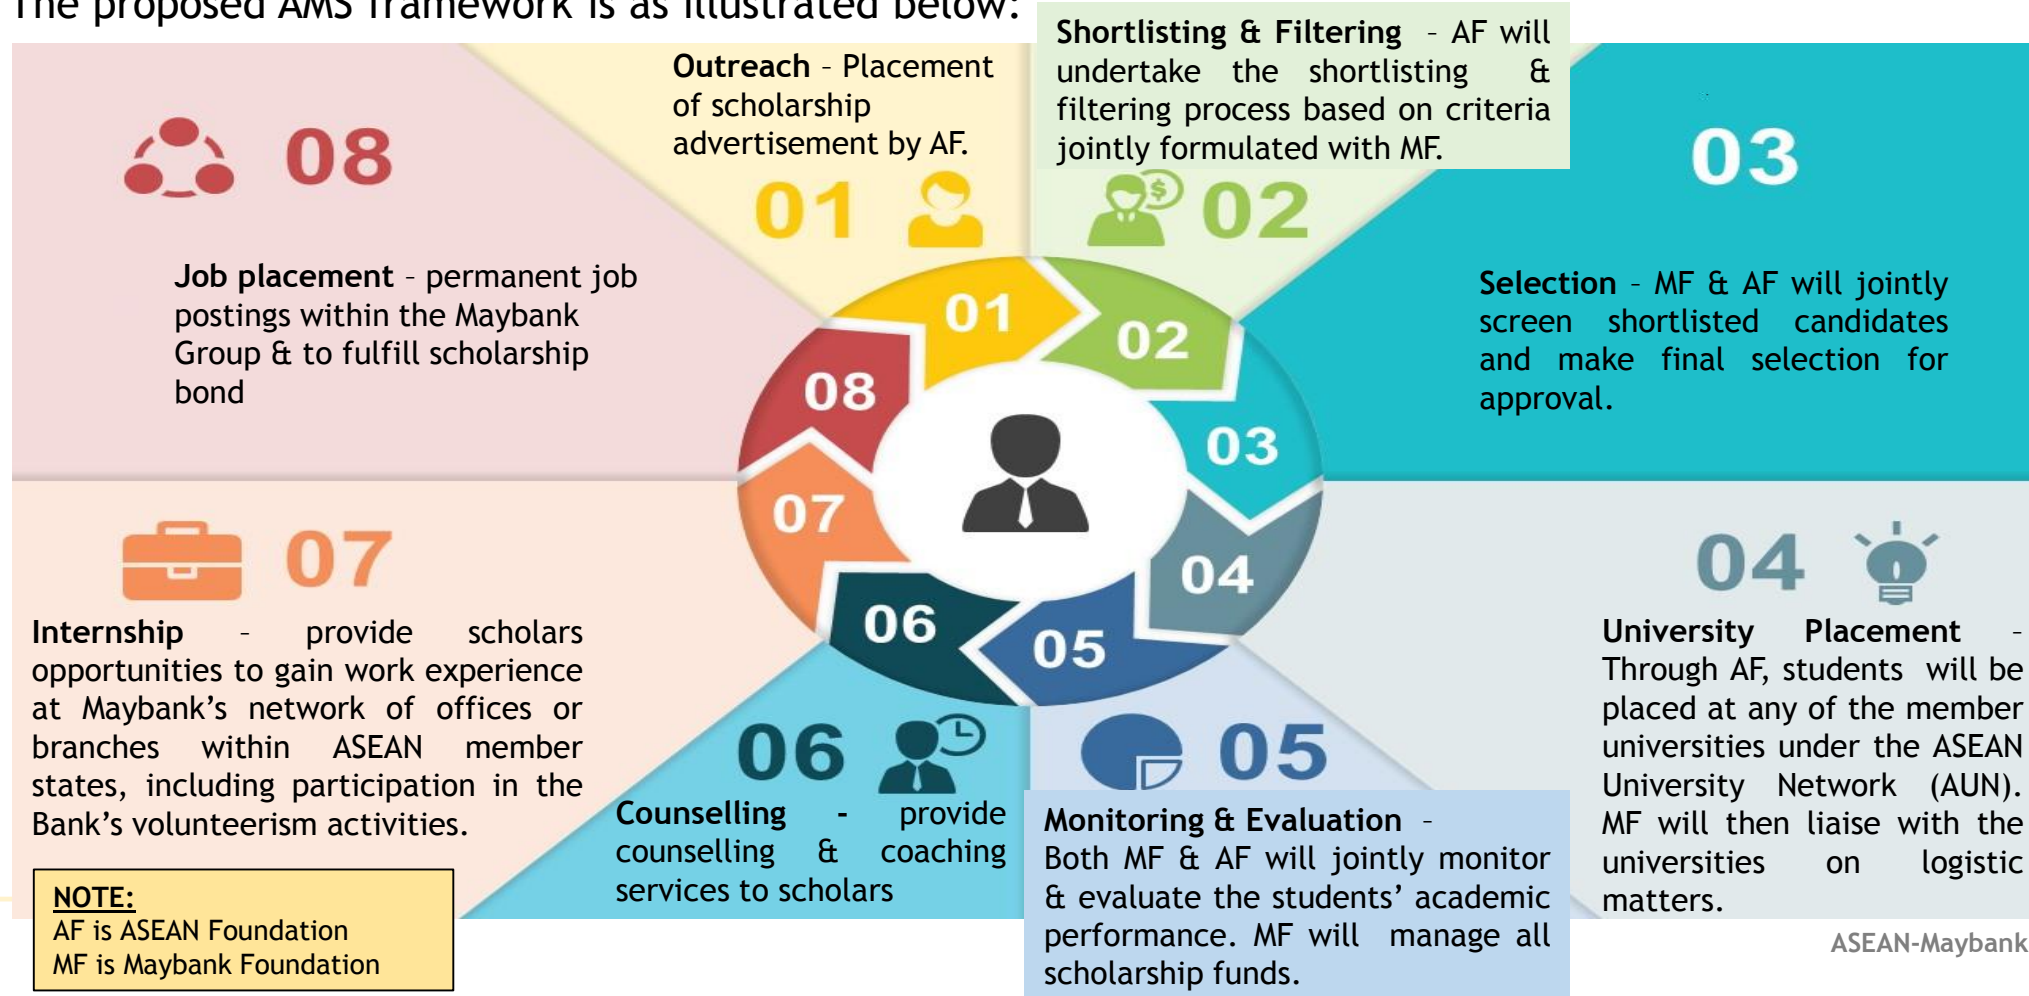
The proposed AMS framework is as illustrated below:

Outreach – Placement of scholarship advertisement by AF.

01

Shortlisting & Filtering – AF will undertake the shortlisting & filtering process based on criteria jointly formulated with MF.

02

03

Selection – MF & AF will jointly screen shortlisted candidates and make final selection for approval.

08

Job placement – permanent job postings within the Maybank Group & to fulfill scholarship bond

01
02
08
03
07
04
06
05

07

Internship – provide scholars opportunities to gain work experience at Maybank's network of offices or branches within ASEAN member states, including participation in the Bank's volunteerism activities.

04

University Placement – Through AF, students will be placed at any of the member universities under the ASEAN University Network (AUN). MF will then liaise with the universities on logistic matters.

06

Counselling - provide counselling & coaching services to scholars

05

Monitoring & Evaluation – Both MF & AF will jointly monitor & evaluate the students' academic performance. MF will manage all scholarship funds.

NOTE:
AF is ASEAN Foundation
MF is Maybank Foundation

ASEAN-Maybank